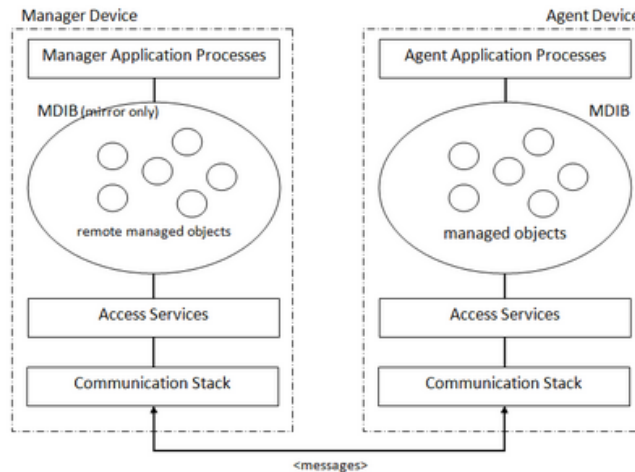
Manager Device

Manager Application Processes

MDIB (mirror only)

remote managed objects

Access Services

Communication Stack

Agent Device

Agent Application Processes

MDIB

managed objects

Access Services

Communication Stack

<messages>